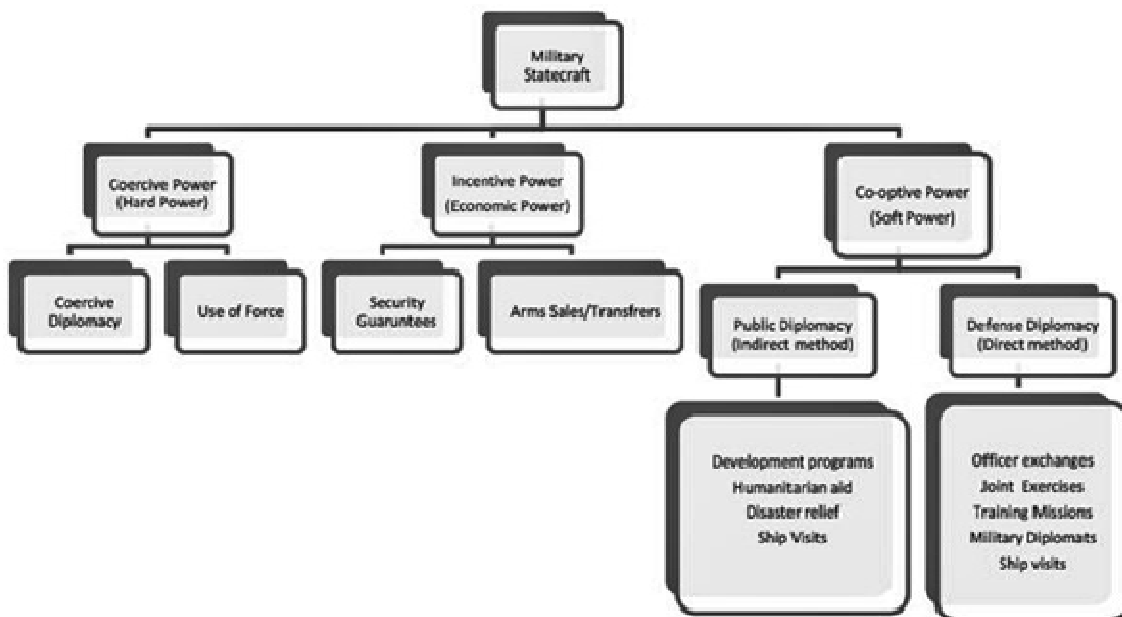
Military Statecraft

Coercive Power (Hard Power)

Incentive Power (Economic Power)

Co-optive Power (Soft Power)

Coercive Diplomacy

Use of Force

Security Guarantees

Arms Sales/Transfrers

Public Diplomacy (Indirect method)

Defense Diplomacy (Direct method)

Development programs
Humanitarian aid
Disaster relief
Ship Visits

Officer exchanges
Joint Exercises
Training Missions
Military Diplomats
Ship visits